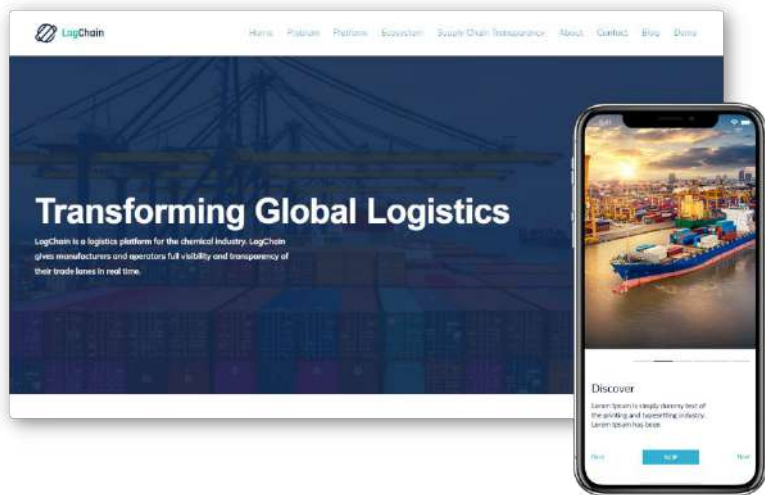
LogChain

Home Problem Platform Ecosystem Supply Chain Transparency About Contact Blog Demo

Transforming Global Logistics

LogChain is a logistics platform for the chemical industry. LogChain gives manufacturers and operators full visibility and transparency of their trade lanes in real time.

9:41

Discover

Lorem Ipsum is simply dummy text of the printing and typesetting industry. Lorem Ipsum has been

Back

SKIP

Next